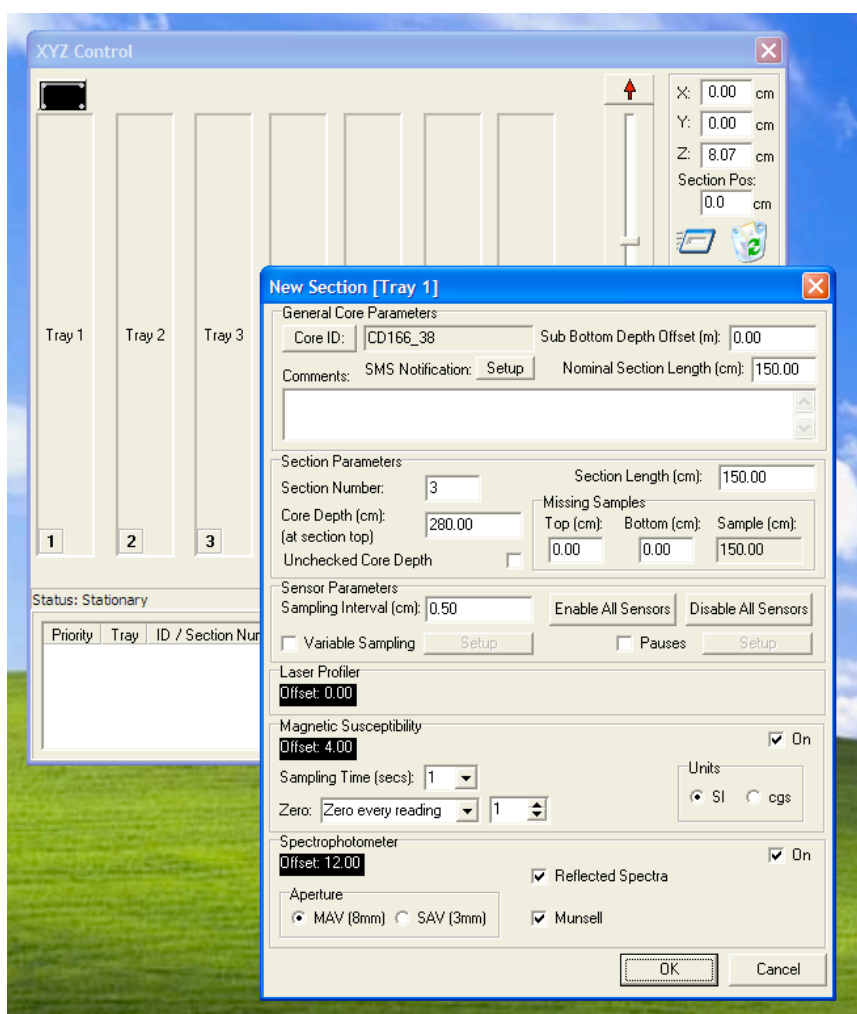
XYZ Control

Tray 1
Tray 2
Tray 3

1
2
3

X: 0.00 cm
Y: 0.00 cm
Z: 8.07 cm
Section Pos:
0.0 cm

Status: Stationary

| Priority | Tray | ID / Section Nun |
|---|---|---|

New Section [Tray 1]

General Core Parameters
Core ID: CD166_38
Sub Bottom Depth Offset (m): 0.00
SMS Notification: Setup
Nominal Section Length (cm): 150.00
Comments:

Section Parameters
Section Number: 3
Section Length (cm): 150.00
Core Depth (cm): (at section top) 280.00
Missing Samples
Top (cm): 0.00
Bottom (cm): 0.00
Sample (cm): 150.00
Unchecked Core Depth

Sensor Parameters
Sampling Interval (cm): 0.50
Enable All Sensors
Disable All Sensors
Variable Sampling
Setup
Pauses
Setup

Laser Profiler
Offset: 0.00

Magnetic Susceptibility
Offset: 4.00
On
Sampling Time (secs): 1
Zero: Zero every reading 1
Units
SI cgs

Spectrophotometer
Offset: 12.00
On
Reflected Spectra
Aperture
MAV (8mm) SAV (3mm)
Munsell

OK
Cancel